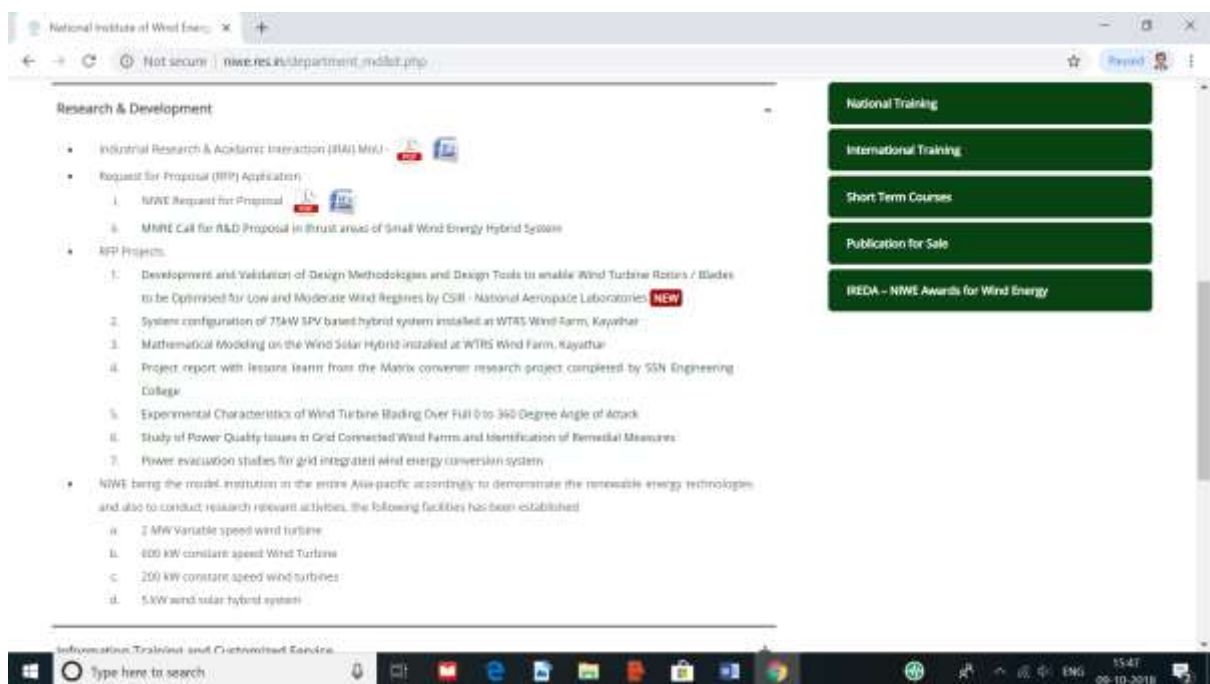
National Institute of Wind Energ ×   +

Not secure | niwe.res.in/department_rnd&t.php

Paused

Research & Development

-

• Industrial Research & Academic Interaction (IRAI) MoU -

• Request for Proposal (RFP) Application

i. NIWE Request for Proposal

ii. MNRE Call for R&D Proposal in thrust areas of Small Wind Energy Hybrid System

• RFP Projects

1. Development and Validation of Design Methodologies and Design Tools to enable Wind Turbine Rotors / Blades to be Optimised for Low and Moderate Wind Regimes by CSIR - National Aerospace Laboratories NEW

2. System configuration of 75kW SPV based hybrid system installed at WTRS Wind Farm, Kayathar

3. Mathematical Modeling on the Wind Solar Hybrid installed at WTRS Wind Farm, Kayathar

4. Project report with lessons learnt from the Matrix converter research project completed by SSN Engineering College

5. Experimental Characteristics of Wind Turbine Blading Over Full 0 to 360 Degree Angle of Attack

6. Study of Power Quality Issues in Grid Connected Wind Farms and Identification of Remedial Measures

7. Power evacuation studies for grid integrated wind energy conversion system

• NIWE being the model institution in the entire Asia-pacific accordingly to demonstrate the renewable energy technologies and also to conduct research relevant activities, the following facilities has been established

a. 2 MW Variable speed wind turbine

b. 600 kW constant speed Wind Turbine

c. 200 kW constant speed wind turbines

d. 5 kW wind solar hybrid system

Information Training and Customized Service

National Training

International Training

Short Term Courses

Publication for Sale

IREDA – NIWE Awards for Wind Energy

Type here to search

ENG 15:47 09-10-2018